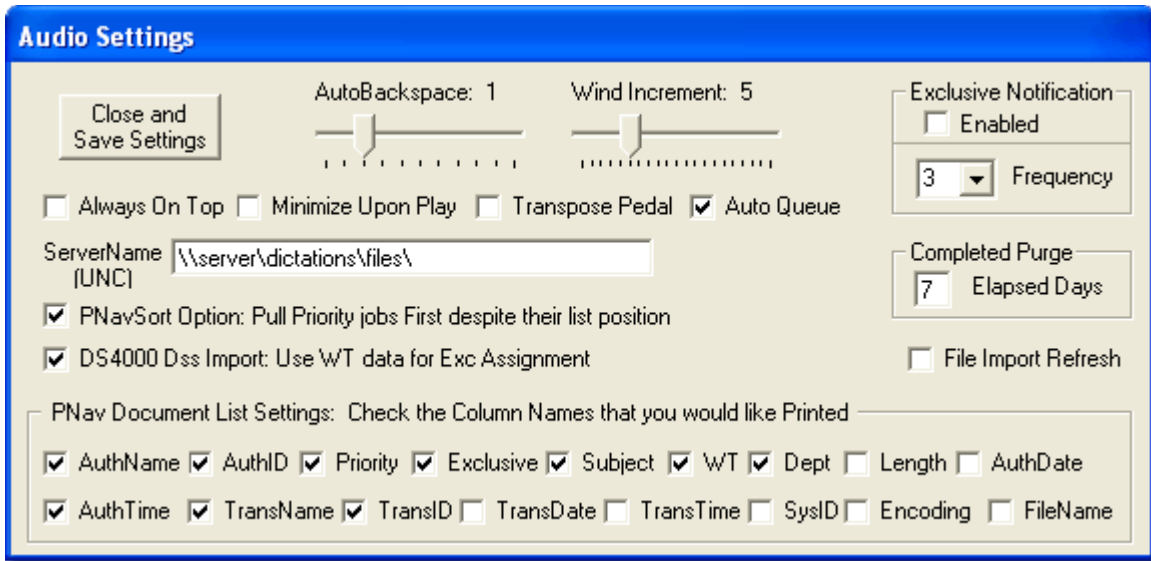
Audio Settings

Close and Save Settings

AutoBackspace: 1

Wind Increment: 5

Exclusive Notification

Enabled

3

Frequency

Always On Top

Minimize Upon Play

Transpose Pedal

Auto Queue

ServerName (UNC)

\\server\dictations\files\

Completed Purge

7

Elapsed Days

PNavSort Option: Pull Priority jobs First despite their list position

DS4000 Dss Import: Use WT data for Exc Assignment

File Import Refresh

PNav Document List Settings: Check the Column Names that you would like Printed

AuthName

AuthID

Priority

Exclusive

Subject

WT

Dept

Length

AuthDate

AuthTime

TransName

TransID

TransDate

TransTime

SysID

Encoding

FileName